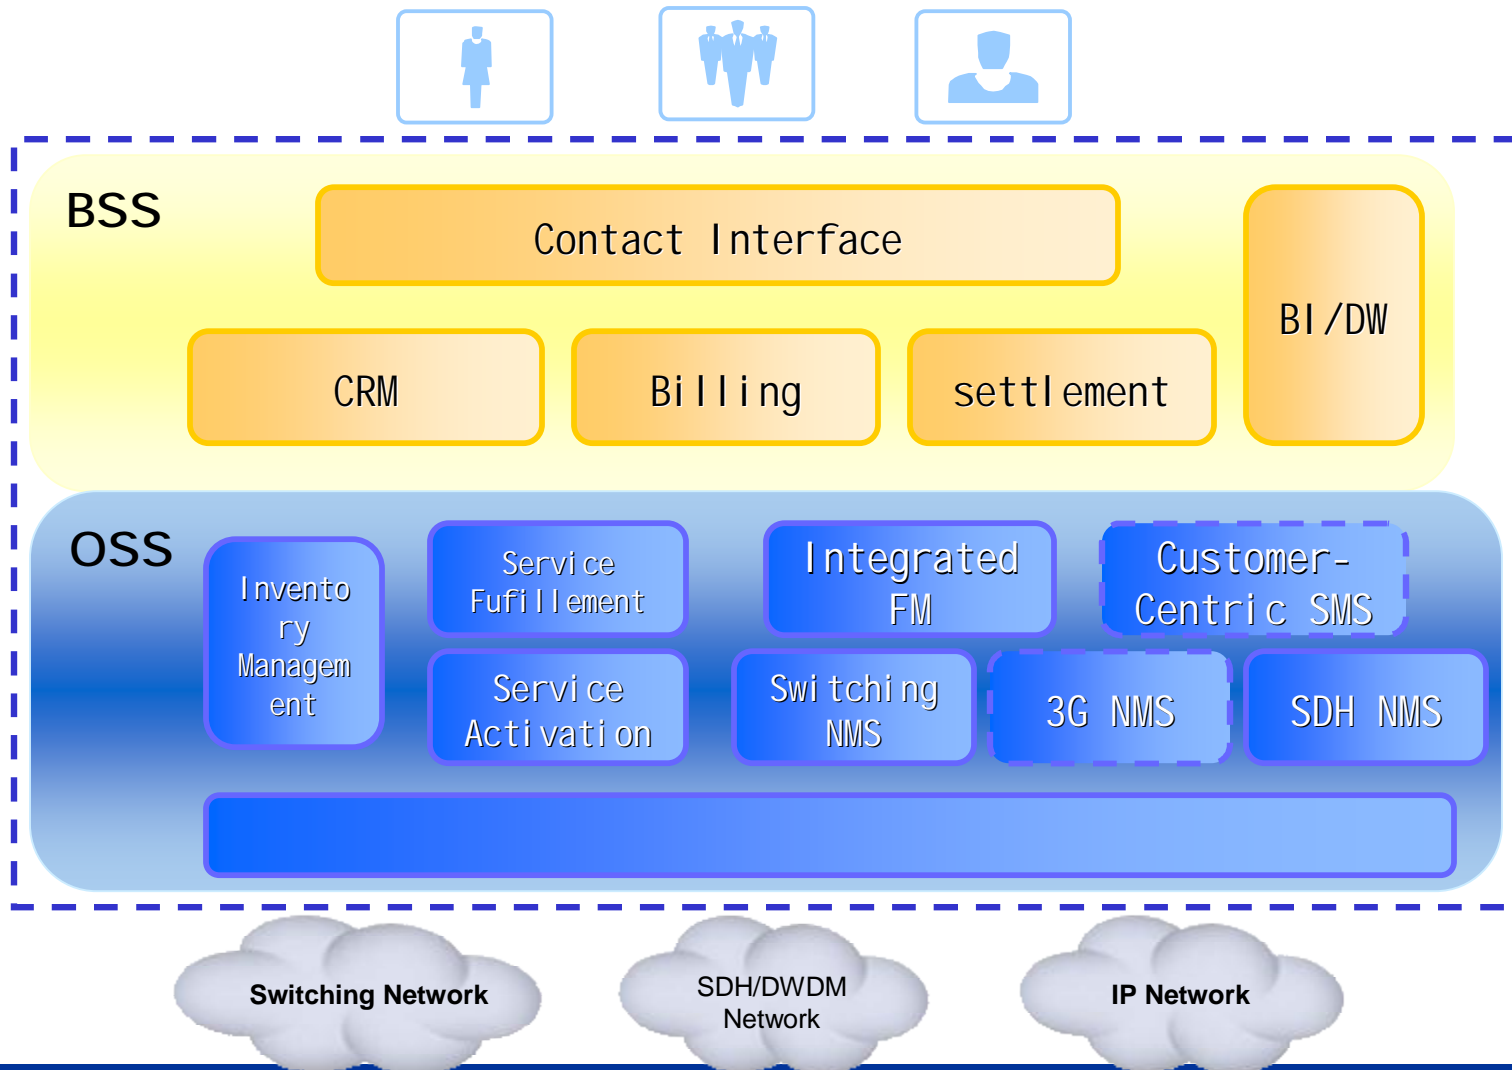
BSS

Contact Interface

BI/DW

CRM

Billing

settlement

OSS

Inventory Management

Service Fufillement

Integrated FM

Customer-Centric SMS

Service Activation

Switching NMS

3G NMS

SDH NMS

Switching Network

SDH/DWDM Network

IP Network